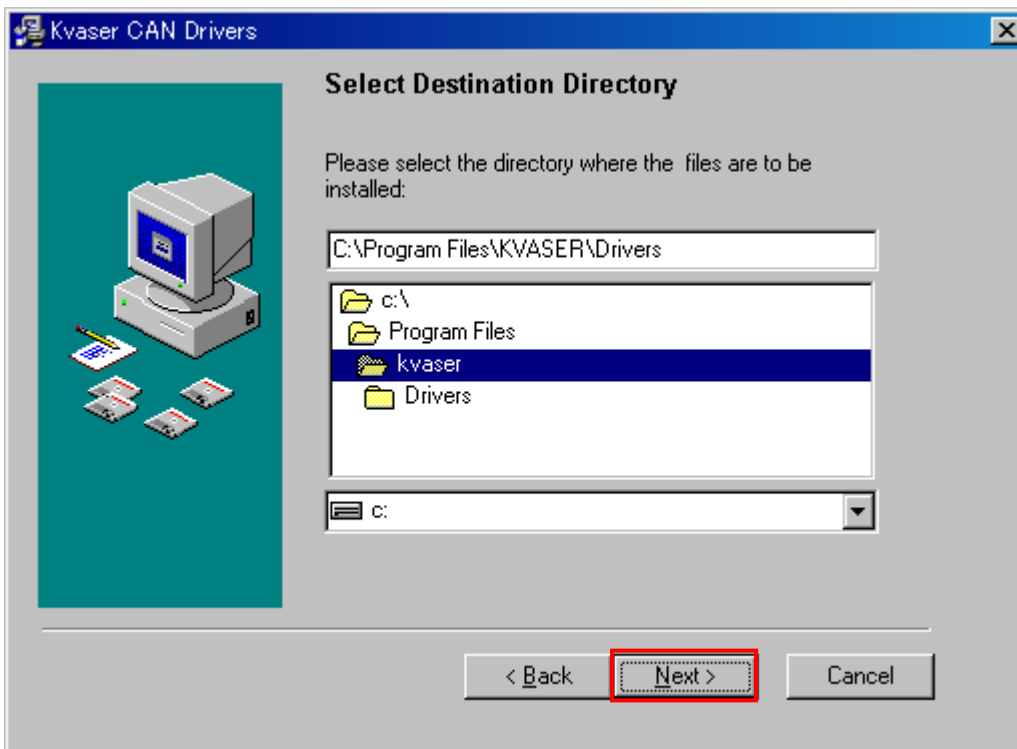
Kvaser CAN Drivers

Select Destination Directory

Please select the directory where the files are to be installed:

C:\Program Files\KVASER\Drivers

c:\
Program Files
kvaser
Drivers

c:

< Back
Next >
Cancel